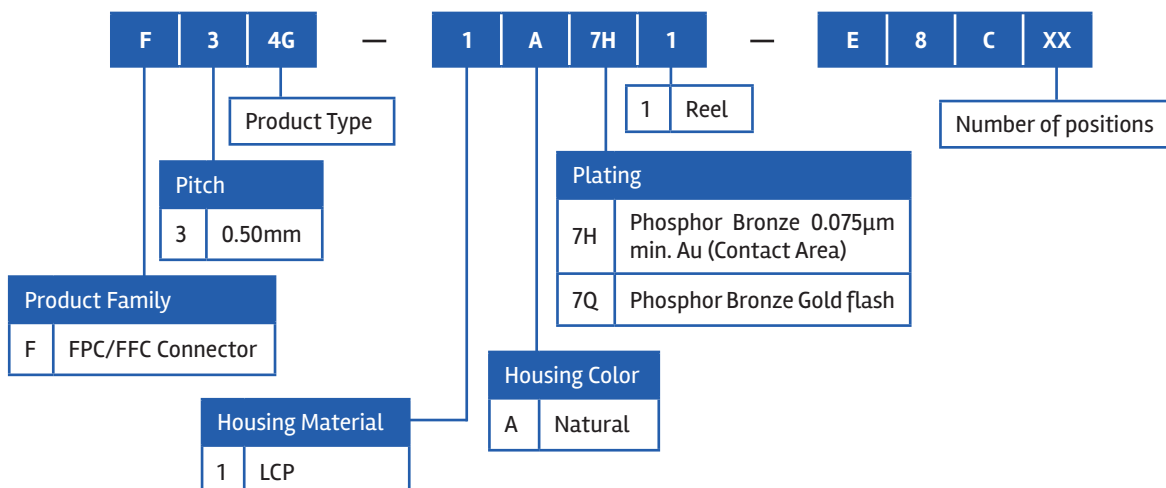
| F | 3 | 4G |

—

| 1 | A | 7H | 1 |

—

| E | 8 | C | XX |

| 1 | Reel |

Product Type

Number of positions

| Pitch | |
|---|---|
| 3 | 0.50mm |

| Plating | |
|---|---|
| 7H | Phosphor Bronze 0.075µm min. Au (Contact Area) |
| 7Q | Phosphor Bronze Gold flash |

| Product Family | |
|---|---|
| F | FPC/FFC Connector |

| Housing Color | |
|---|---|
| A | Natural |

| Housing Material | |
|---|---|
| 1 | LCP |